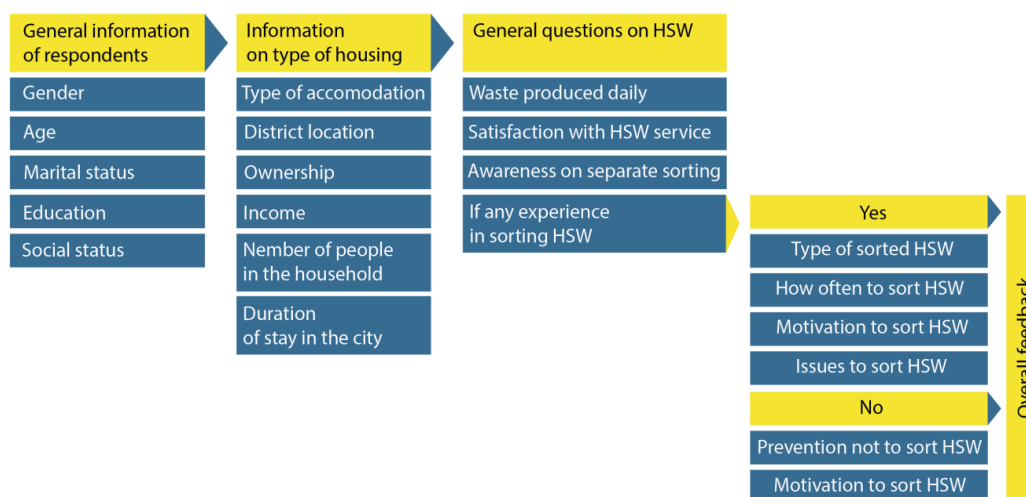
General information of respondents

Gender

Age

Marital status

Education

Social status

Information on type of housing

Type of accomodation

District location

Ownership

Income

Nember of people in the household

Duration of stay in the city

General questions on HSW

Waste produced daily

Satisfaction with HSW service

Awareness on separate sorting

If any experience in sorting HSW

Yes

Type of sorted HSW

How often to sort HSW

Motivation to sort HSW

Issues to sort HSW

No

Prevention not to sort HSW

Motivation to sort HSW

Overall feedback